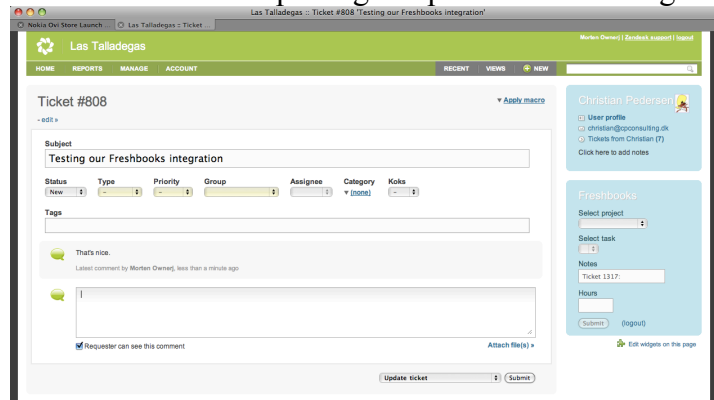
Las Talladegas :: Ticket #808 'Testing our Freshbooks integration'

Nokia Ovi Store Launch ... | Las Talladegas :: Ticket ...

Las Talladegas

Morten Ownerj | Zendesk support | logout

HOME REPORTS MANAGE ACCOUNT

RECENT VIEWS NEW

Ticket #808

▼ Apply macro

- edit »

Subject

Testing our Freshbooks integration

Status
New

Type
-

Priority
-

Group

Assignee

Category
▼ (none)

Koks
-

Tags

That's nice.

Latest comment by Morten Ownerj, less than a minute ago

Requester can see this comment

Attach file(s) »

Update ticket

Submit

Christian Pedersen

User profile

christian@cpconsulting.dk

Tickets from Christian (7)

Click here to add notes

Freshbooks

Select project

Select task

Notes

Ticket 1317:

Hours

Submit (logout)

Edit widgets on this page